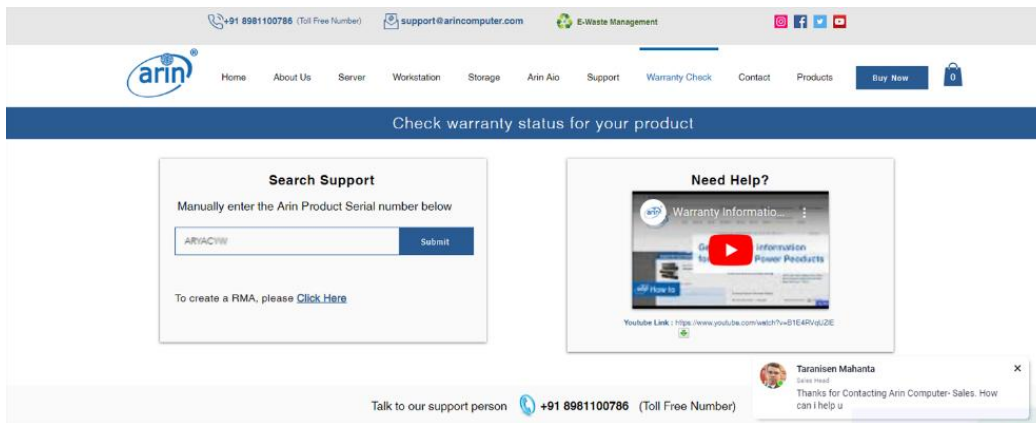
+91 8981100786 (Toll Free Number) support@arincomputer.com E-Waste Management

arin®

Home About Us Server Workstation Storage Arin Aio Support Warranty Check Contact Products Buy Now 0

Check warranty status for your product

Search Support

Manually enter the Arin Product Serial number below

ARYACYW

Submit

To create a RMA, please Click Here

Need Help?

arin Warranty Informatio...

Ge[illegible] information fo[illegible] Power Products

How to

Youtube Link : https://www.youtube.com/watch?v=81E4RVdUZIE

Taranisen Mahanta

Sales Head

Thanks for Contacting Arin Computer- Sales. How can i help u

×

Talk to our support person +91 8981100786 (Toll Free Number)